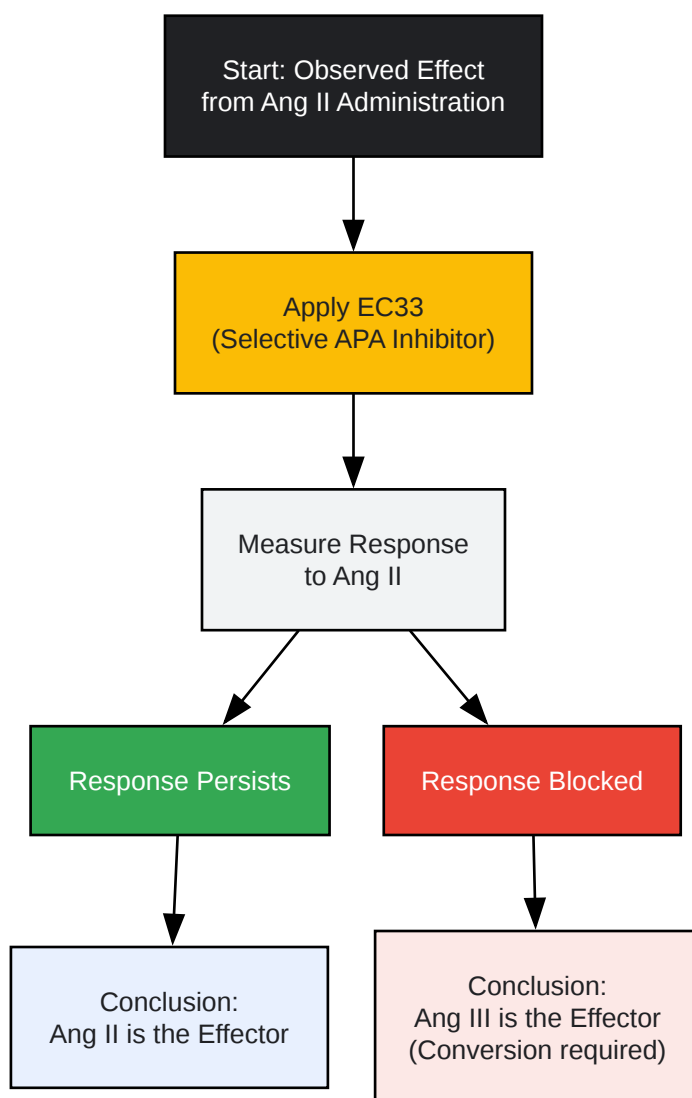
Start: Observed Effect from Ang II Administration

Apply EC33 (Selective APA Inhibitor)

Measure Response to Ang II

Response Persists

Response Blocked

Conclusion: Ang II is the Effector

Conclusion: Ang III is the Effector (Conversion required)